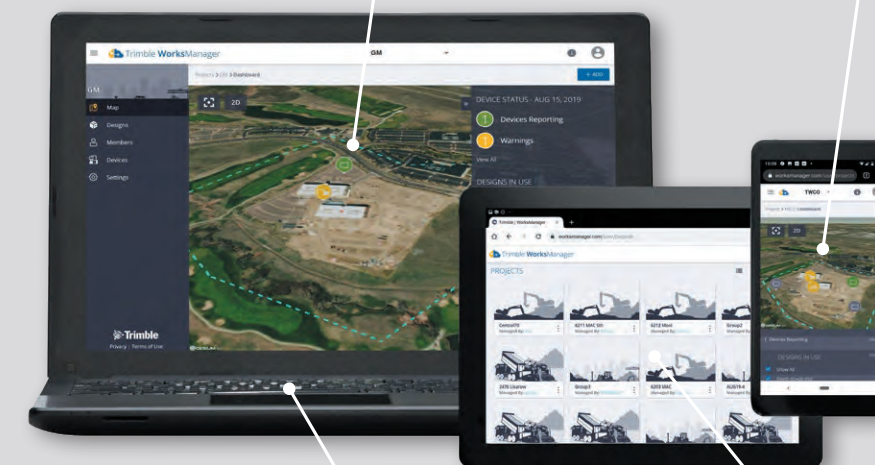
Trimble WorksManager

GM

Projects > GM > Dashboard

+ ADD

GM

Map

Designs

Members

Devices

Settings

2D

DEVICE STATUS - AUG 15, 2019

1 Devices Reporting

1 Warnings

View All

DESIGNS IN USE

Trimble

Privacy · Terms of Use

Trimble WorksManager

worksmanager.com

Trimble WorksManager

PROJECTS

Central70

6211 MAC 585

6212 Mast

Group2

2476 Lisanne

Group3

6203 MAC

AUS19-4

Managed By

worksmanager.com

TWCO

1 Devices Reporting

DESIGNS IN USE